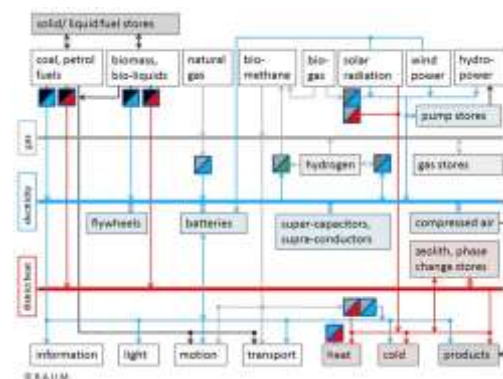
solid/ liquid fuel stores

coal, petrol fuels

biomass, bio-liquids

natural gas

bio-methane

bio-gas

solar radiation

wind power

hydro-power

pump stores

gas

hydrogen

gas stores

electricity

flywheels

batteries

super-capacitors, supra-conductors

compressed air

zeolith, phase change stores

district heat

information

light

motion

transport

heat

cold

products

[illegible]